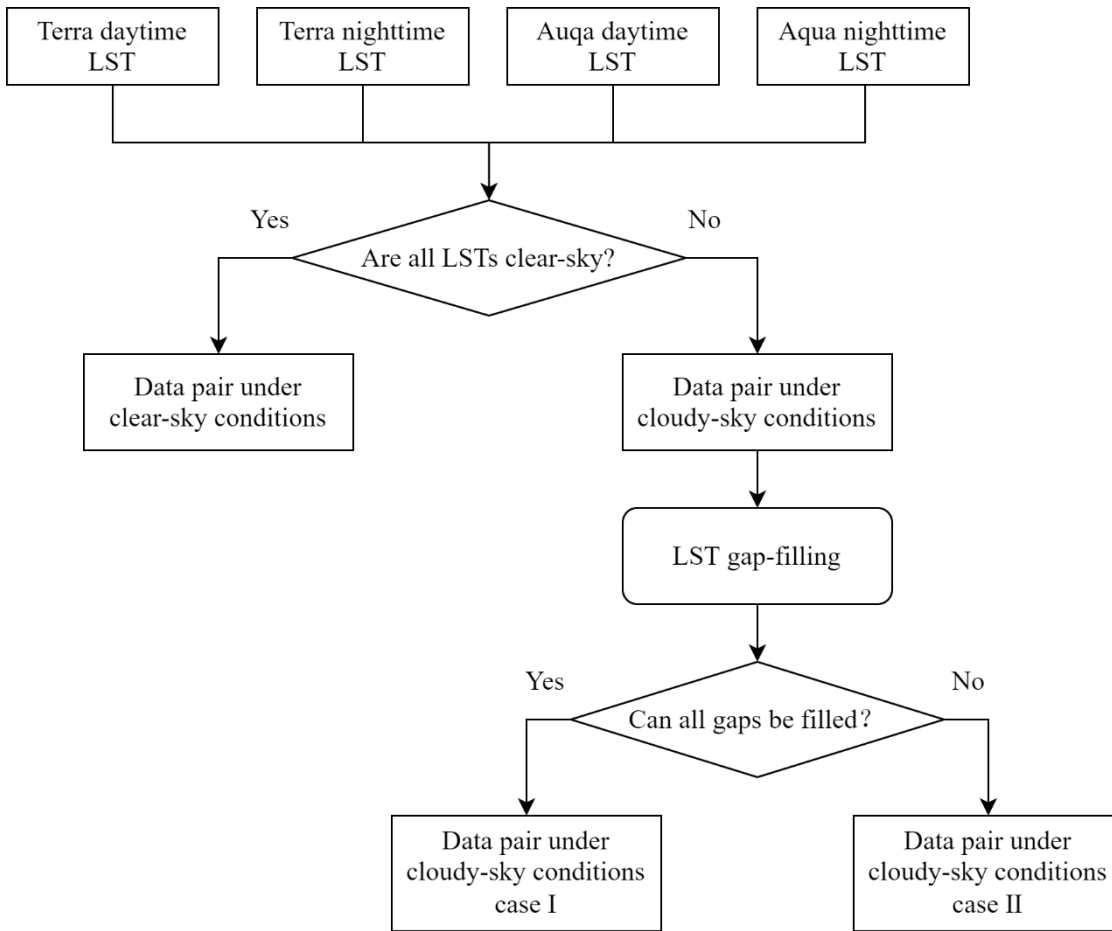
Terra daytime LST

Terra nighttime LST

Auqa daytime LST

Aqua nighttime LST

Yes

No

Are all LSTs clear-sky?

Data pair under clear-sky conditions

Data pair under cloudy-sky conditions

LST gap-filling

Yes

No

Can all gaps be filled?

Data pair under cloudy-sky conditions case I

Data pair under cloudy-sky conditions case II